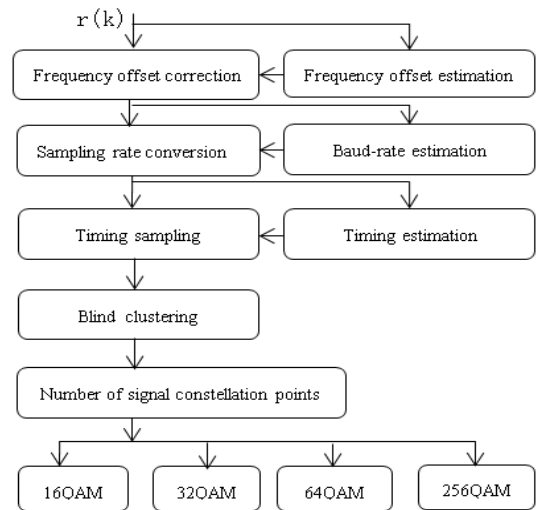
r(k)

Frequency offset correction

Frequency offset estimation

Sampling rate conversion

Baud-rate estimation

Timing sampling

Timing estimation

Blind clustering

Number of signal constellation points

16QAM

32QAM

64QAM

256QAM